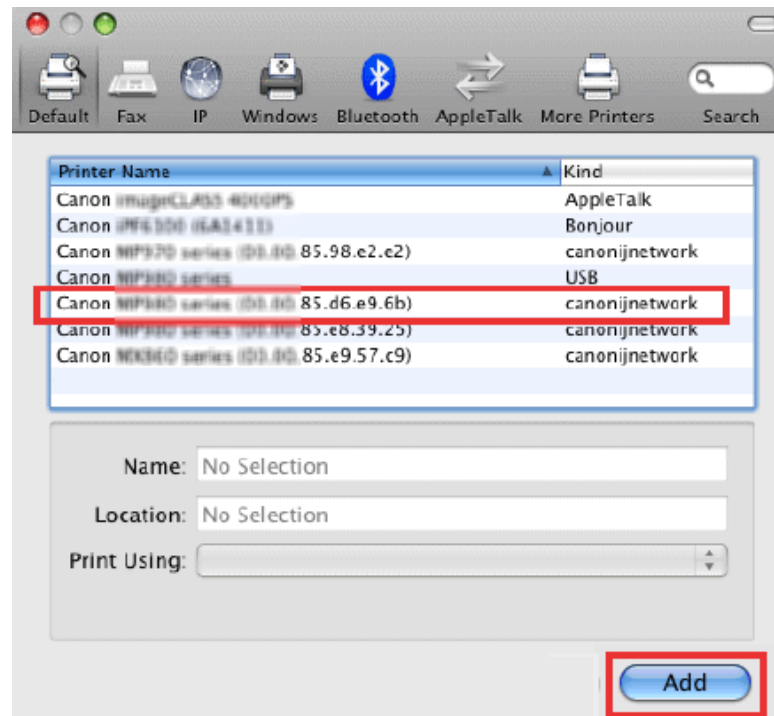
Default Fax IP Windows Bluetooth AppleTalk More Printers Search

| Printer Name | Kind |
|---|---|
| Canon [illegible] | AppleTalk |
| Canon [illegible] | Bonjour |
| Canon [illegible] 85.98.e2.e2) | canonijnetwork |
| Canon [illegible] | USB |
| Canon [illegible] 85.d6.e9.6b) | canonijnetwork |
| Canon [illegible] 85.e8.39.25) | canonijnetwork |
| Canon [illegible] 85.e9.57.c9) | canonijnetwork |

Name: No Selection

Location: No Selection

Print Using:

Add